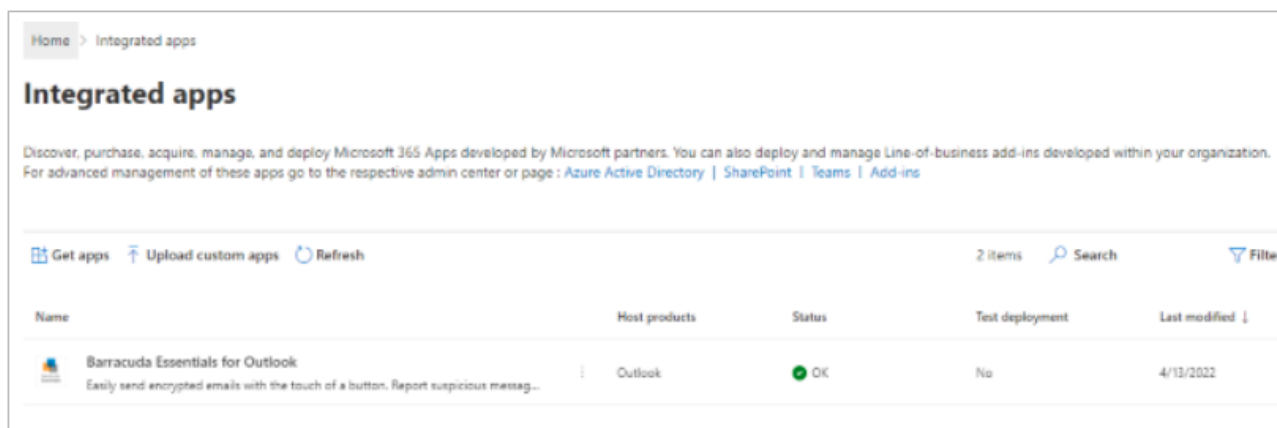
Home > Integrated apps

Integrated apps

Discover, purchase, acquire, manage, and deploy Microsoft 365 Apps developed by Microsoft partners. You can also deploy and manage Line-of-business add-ins developed within your organization. For advanced management of these apps go to the respective admin center or page : Azure Active Directory | SharePoint | Teams | Add-ins

Get apps Upload custom apps Refresh 2 items Search Filte

| Name | Host products | Status | Test deployment | Last modified ↓ |
|---|---|---|---|---|
| Barracuda Essentials for Outlook<br>Easily send encrypted emails with the touch of a button. Report suspicious messag... | Outlook | OK | No | 4/13/2022 |